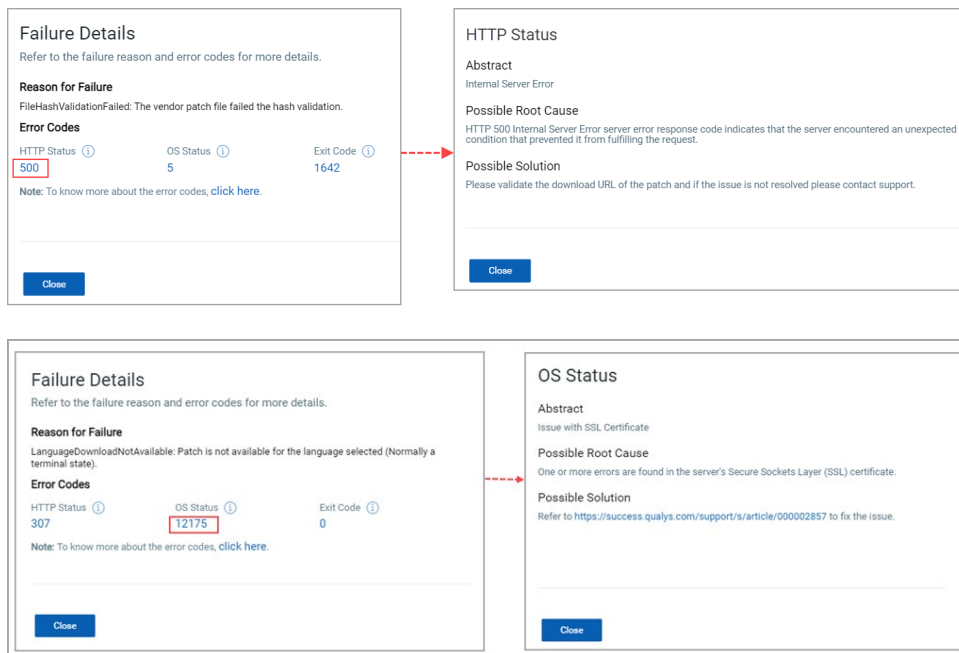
Failure Details
Refer to the failure reason and error codes for more details.

Reason for Failure
FileHashValidationFailed: The vendor patch file failed the hash validation.

Error Codes

| HTTP Status | OS Status | Exit Code |
|---|---|---|
| 500 | 5 | 1642 |

Note: To know more about the error codes, click here.

Close

HTTP Status

Abstract
Internal Server Error

Possible Root Cause
HTTP 500 Internal Server Error server error response code indicates that the server encountered an unexpected condition that prevented it from fulfilling the request.

Possible Solution
Please validate the download URL of the patch and if the issue is not resolved please contact support.

Close

Failure Details
Refer to the failure reason and error codes for more details.

Reason for Failure
LanguageDownloadNotAvailable: Patch is not available for the language selected (Normally a terminal state).

Error Codes

| HTTP Status | OS Status | Exit Code |
|---|---|---|
| 307 | 12175 | 0 |

Note: To know more about the error codes, click here.

Close

OS Status

Abstract
Issue with SSL Certificate

Possible Root Cause
One or more errors are found in the server's Secure Sockets Layer (SSL) certificate.

Possible Solution
Refer to https://success.qualys.com/support/s/article/000002857 to fix the issue.

Close